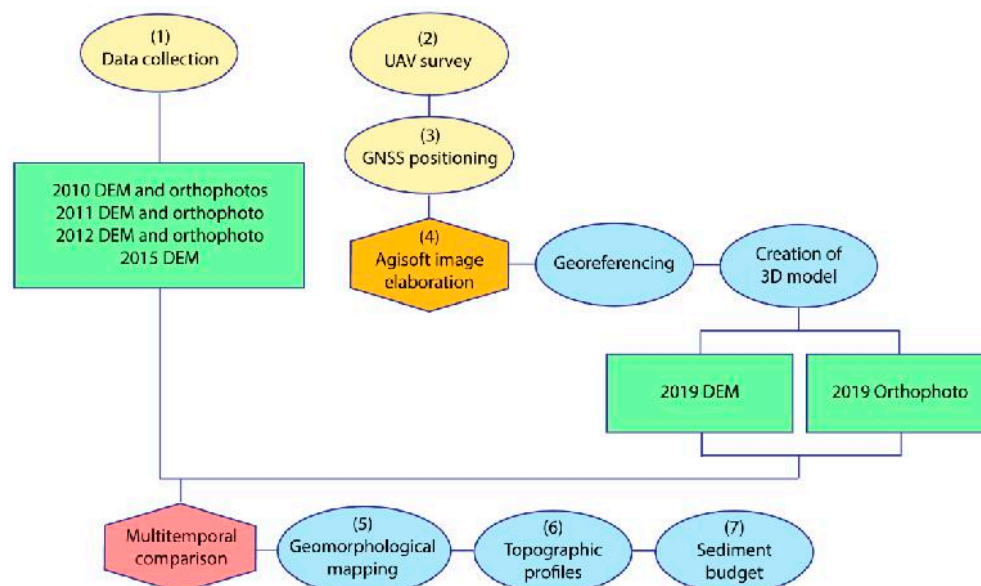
(1)
Data collection

(2)
UAV survey

(3)
GNSS positioning

2010 DEM and orthophotos
2011 DEM and orthophoto
2012 DEM and orthophoto
2015 DEM

(4)
Agisoft image elaboration

Georeferencing

Creation of 3D model

2019 DEM

2019 Orthophoto

Multitemporal comparison

(5)
Geomorphological mapping

(6)
Topographic profiles

(7)
Sediment budget